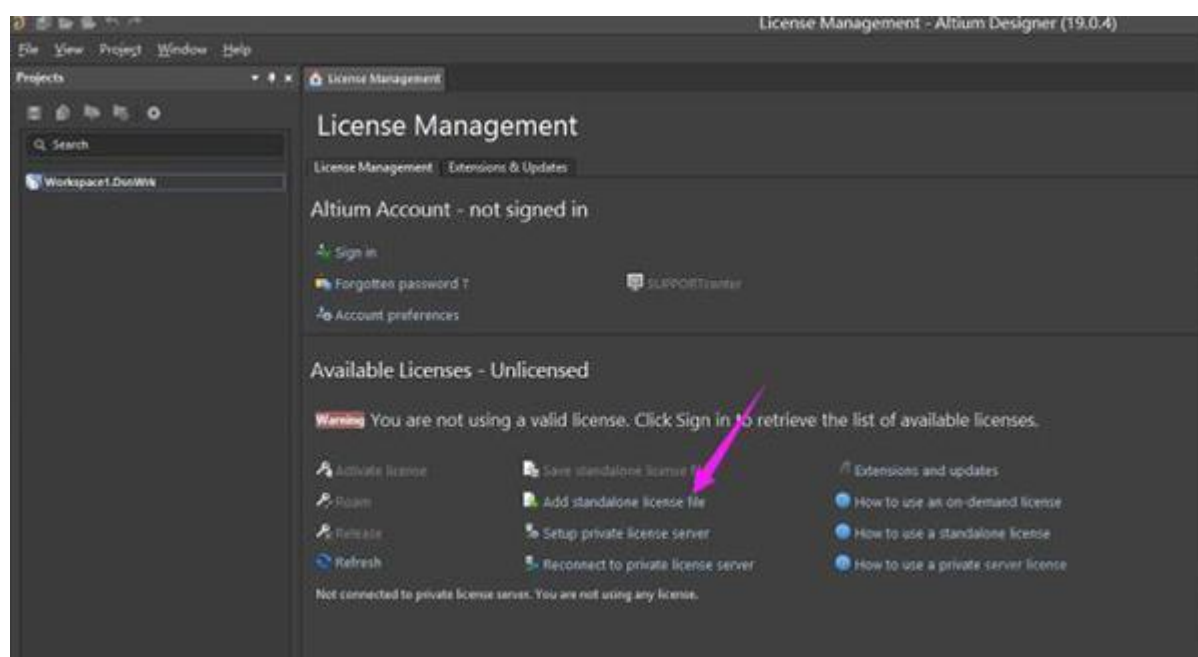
License Management - Altium Designer (19.0.4)

File View Project Window Help

Projects

Search

Workspace1.DsnWrk

License Management

License Management

License Management Extensions & Updates

Altium Account - not signed in

Sign in

Forgotten password ?

SUPPORTcenter

Account preferences

Available Licenses - Unlicensed

Warning You are not using a valid license. Click Sign in to retrieve the list of available licenses.

Activate license

Save standalone license file

Extensions and updates

Roam

Add standalone license file

How to use an on-demand license

Release

Setup private license server

How to use a standalone license

Refresh

Reconnect to private license server

How to use a private server license

Not connected to private license server. You are not using any license.